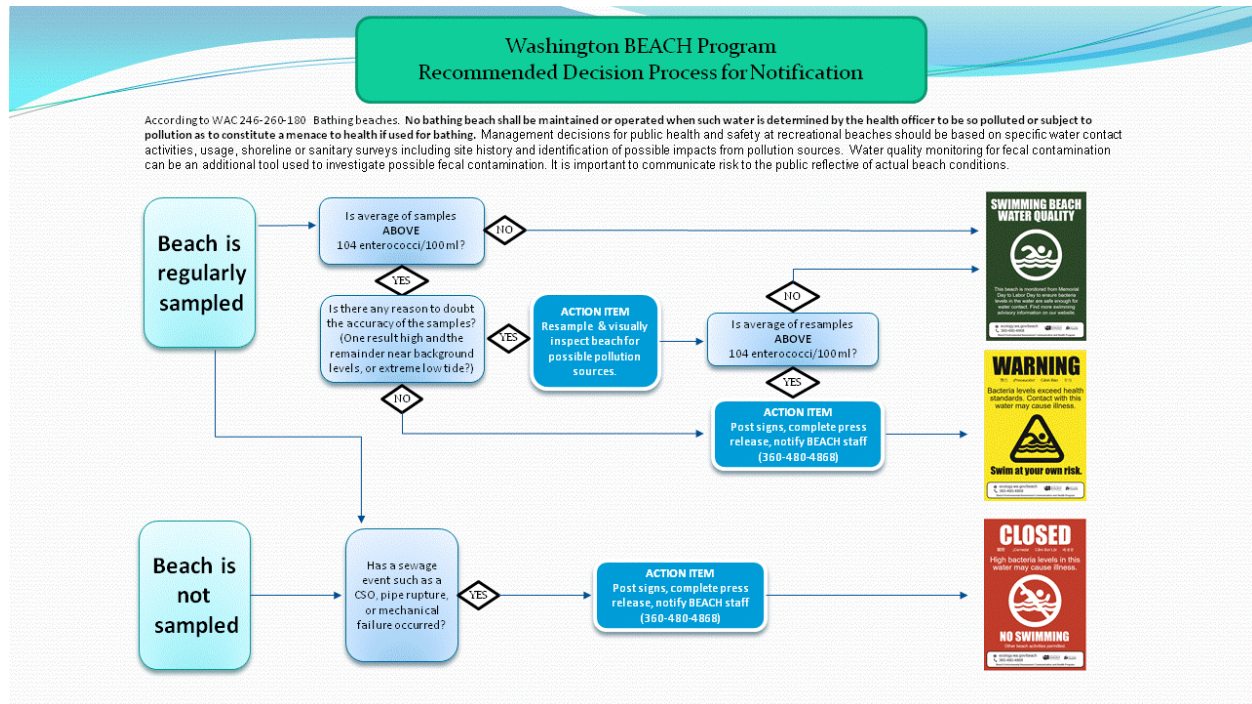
Washington BEACH Program
Recommended Decision Process for Notification

According to WAC 246-260-180 Bathing beaches. **No bathing beach shall be maintained or operated when such water is determined by the health officer to be so polluted or subject to pollution as to constitute a menace to health if used for bathing.** Management decisions for public health and safety at recreational beaches should be based on specific water contact activities, usage, shoreline or sanitary surveys including site history and identification of possible impacts from pollution sources. Water quality monitoring for fecal contamination can be an additional tool used to investigate possible fecal contamination. It is important to communicate risk to the public reflective of actual beach conditions.

Beach is regularly sampled

Is average of samples ABOVE 104 enterococci/100ml?

NO

YES

Is there any reason to doubt the accuracy of the samples? (One result high and the remainder near background levels, or extreme low tide?)

YES

ACTION ITEM
Resample & visually inspect beach for possible pollution sources.

Is average of resamples ABOVE 104 enterococci/100ml?

NO

YES

NO

ACTION ITEM
Post signs, complete press release, notify BEACH staff (360-480-4868)

SWIMMING BEACH WATER QUALITY

This beach is monitored from Memorial Day to Labor Day to ensure bacteria levels in the water are safe enough for water contact. Find more swimming advisory information on our website.

WARNING

Bacteria levels exceed health standards. Contact with this water may cause illness.

Swim at your own risk.

Beach is not sampled

Has a sewage event such as a CSO, pipe rupture, or mechanical failure occurred?

YES

ACTION ITEM
Post signs, complete press release, notify BEACH staff (360-480-4868)

CLOSED

High bacteria levels in this water may cause illness.

NO SWIMMING

Other beach activities permitted